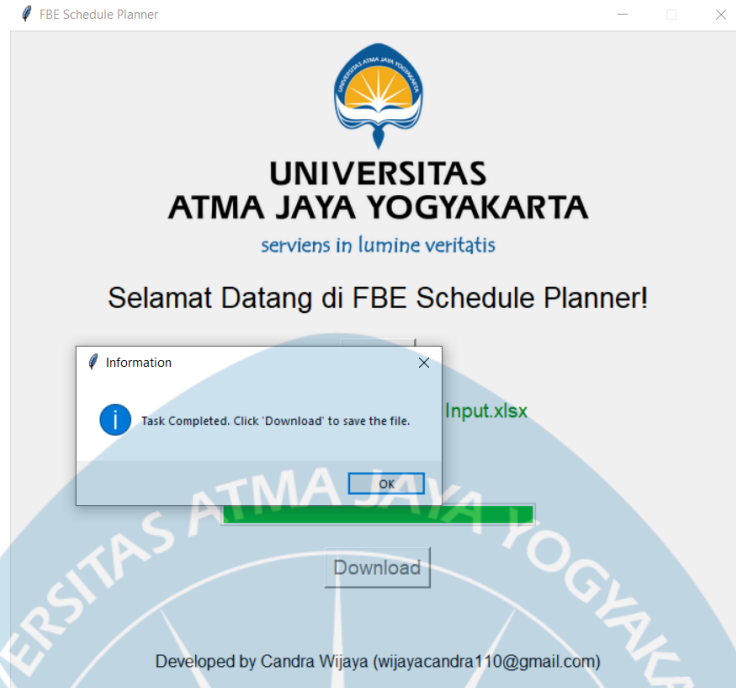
FBE Schedule Planner

UNIVERSITAS
ATMA JAYA YOGYAKARTA
serviens in lumine veritatis

Selamat Datang di FBE Schedule Planner!

Information

Task Completed. Click 'Download' to save the file.

OK

Input.xlsx

Download

Developed by Candra Wijaya (wijayacandra110@gmail.com)

UNIVERSITAS ATMA JAYA YOGYAKARTA